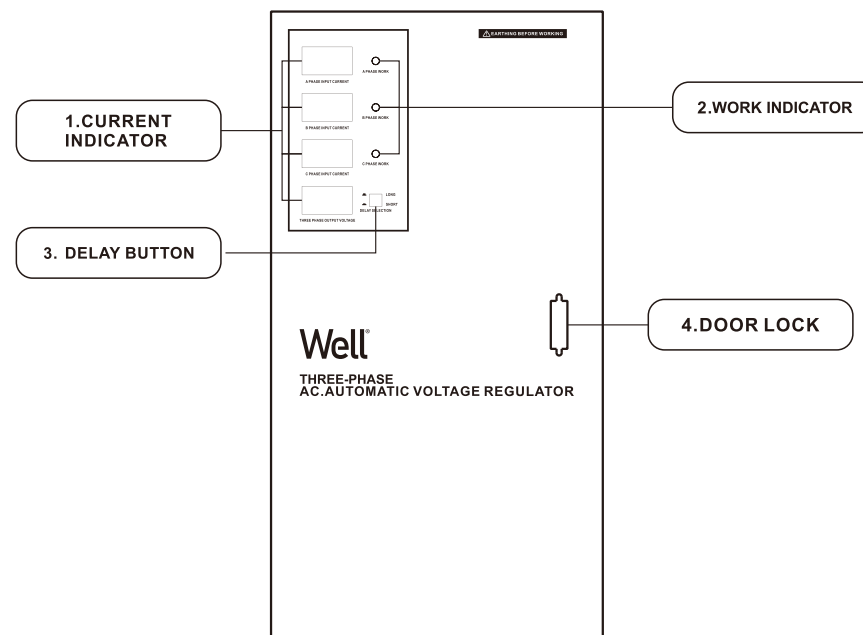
EARTHING BEFORE WORKING

A PHASE WORK

A PHASE INPUT CURRENT

B PHASE WORK

B PHASE INPUT CURRENT

C PHASE WORK

C PHASE INPUT CURRENT

LONG

SHORT

DELAY SELECTION

THREE PHASE OUTPUT VOLTAGE

1.CURRENT INDICATOR

2.WORK INDICATOR

3. DELAY BUTTON

4.DOOR LOCK

Well®

THREE-PHASE
AC.AUTOMATIC VOLTAGE REGULATOR